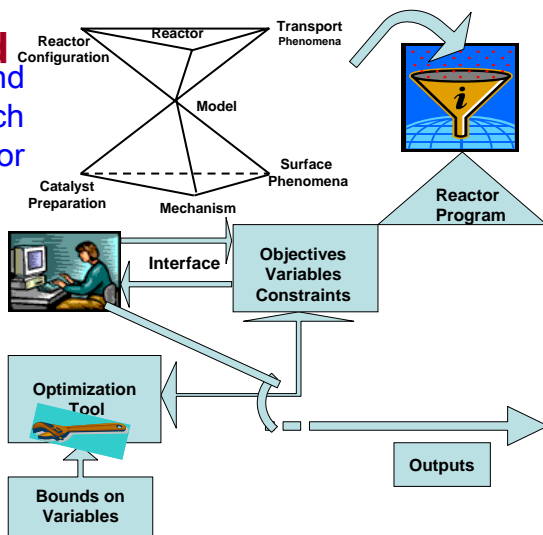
l
nd
ch
or

Reactor
Reactor Configuration
Transport Phenomena
Model
Surface Phenomena
Catalyst Preparation
Mechanism

Reactor Program

Interface
Objectives
Variables
Constraints

Optimization Tool

Outputs

Bounds on Variables